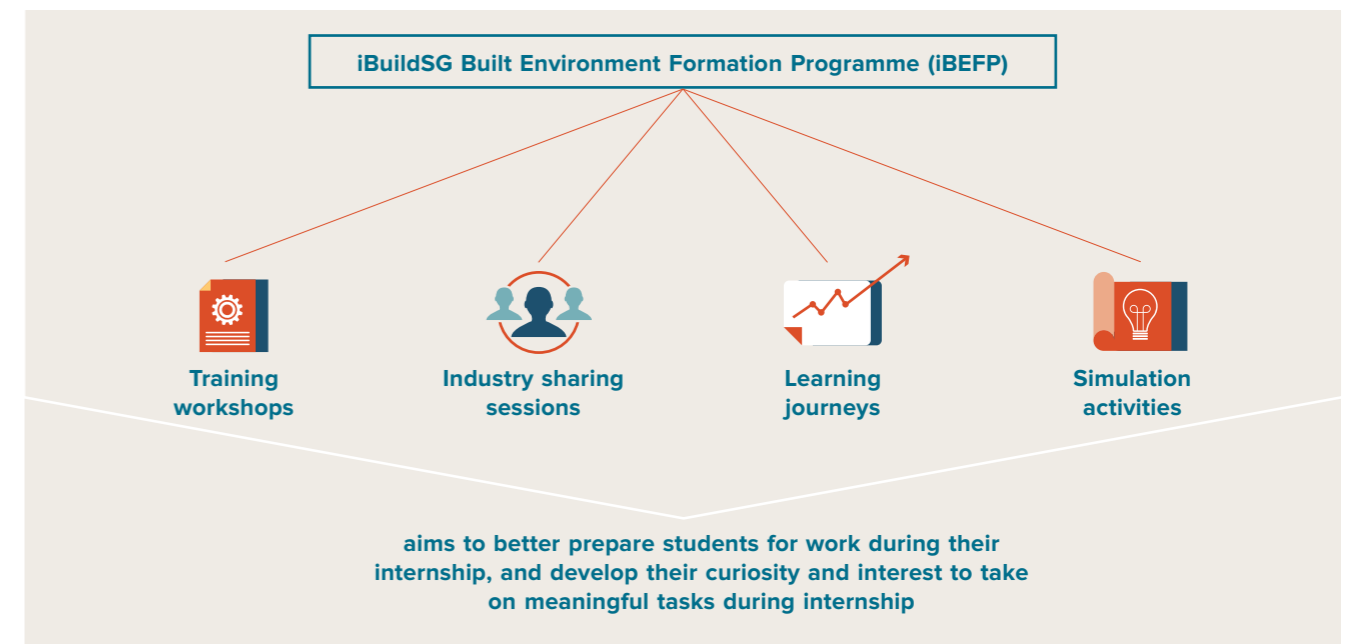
iBuildSG Built Environment Formation Programme (iBEFP)

Training workshops

Industry sharing sessions

Learning journeys

Simulation activities

aims to better prepare students for work during their internship, and develop their curiosity and interest to take on meaningful tasks during internship